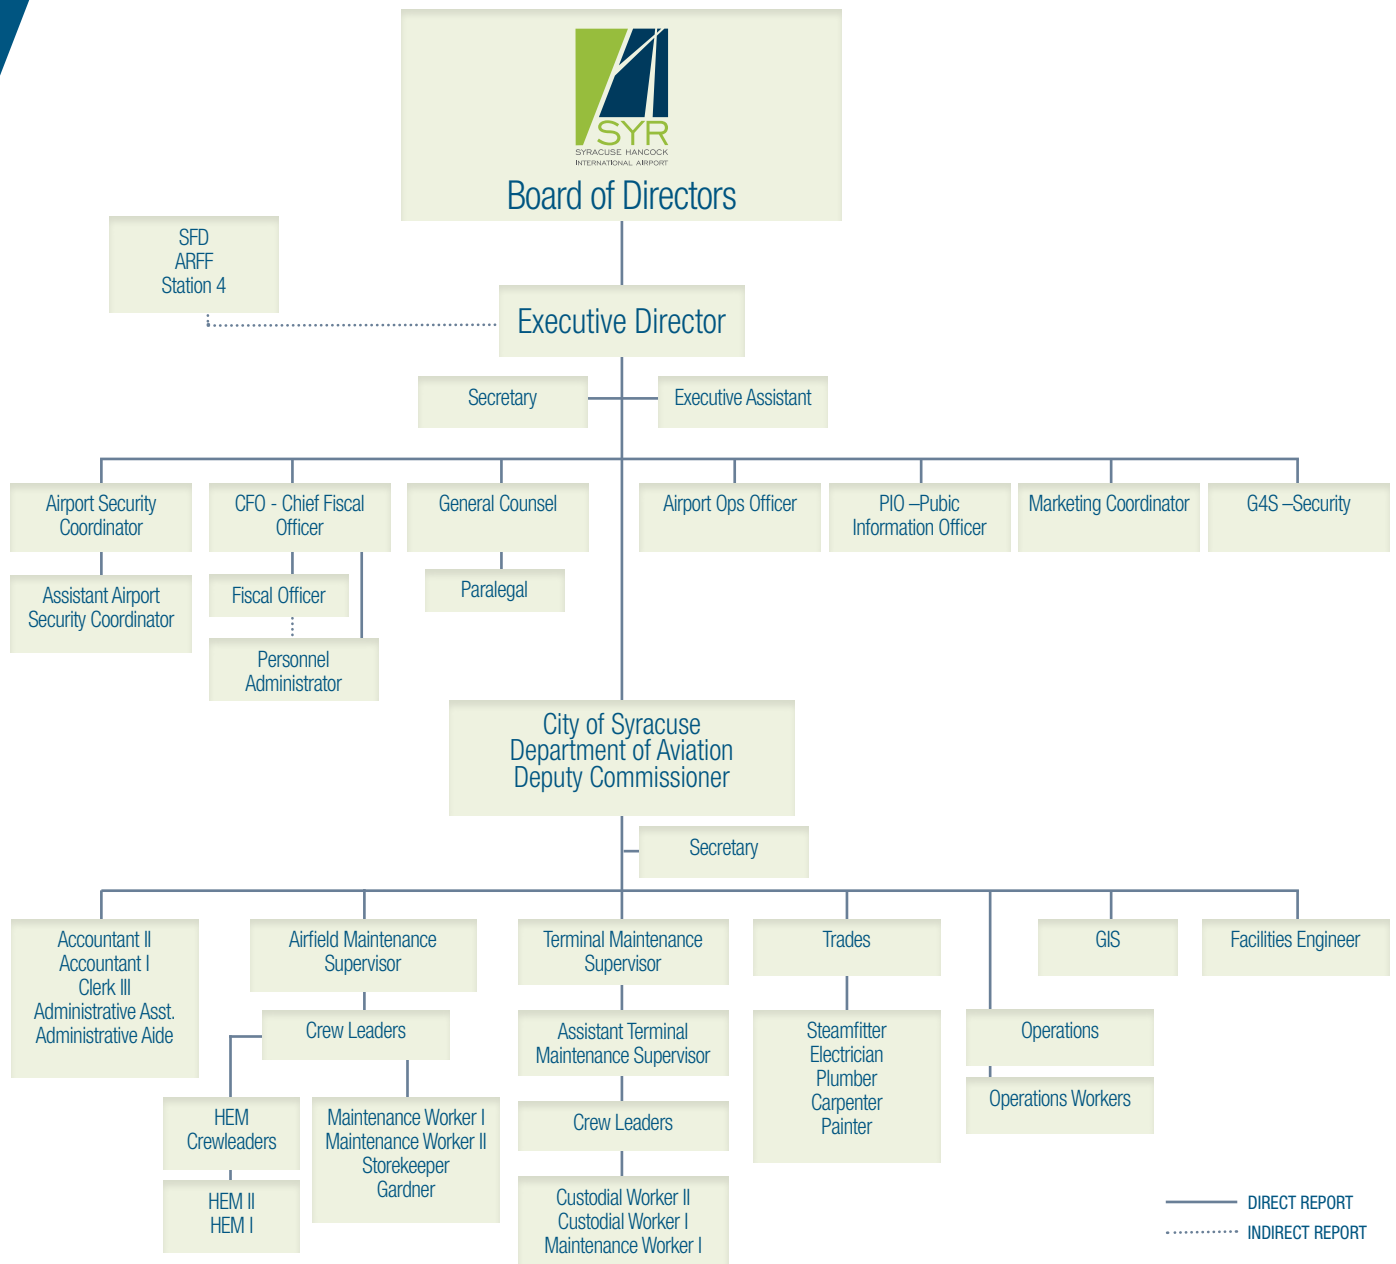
SYR
SYRACUSE HANCOCK INTERNATIONAL AIRPORT
Board of Directors

SFD
ARFF
Station 4

Executive Director

Secretary

Executive Assistant

Airport Security Coordinator

Assistant Airport Security Coordinator

CFO - Chief Fiscal Officer

Fiscal Officer

Personnel Administrator

General Counsel

Paralegal

Airport Ops Officer

PIO –Pubic Information Officer

Marketing Coordinator

G4S –Security

City of Syracuse
Department of Aviation
Deputy Commissioner

Secretary

Accountant II
Accountant I
Clerk III
Administrative Asst.
Administrative Aide

Airfield Maintenance Supervisor

Crew Leaders

HEM
Crewleaders

HEM II
HEM I

Maintenance Worker I
Maintenance Worker II
Storekeeper
Gardner

Terminal Maintenance Supervisor

Assistant Terminal Maintenance Supervisor

Crew Leaders

Custodial Worker II
Custodial Worker I
Maintenance Worker I

Trades

Steamfitter
Electrician
Plumber
Carpenter
Painter

Operations

Operations Workers

GIS

Facilities Engineer

DIRECT REPORT
INDIRECT REPORT